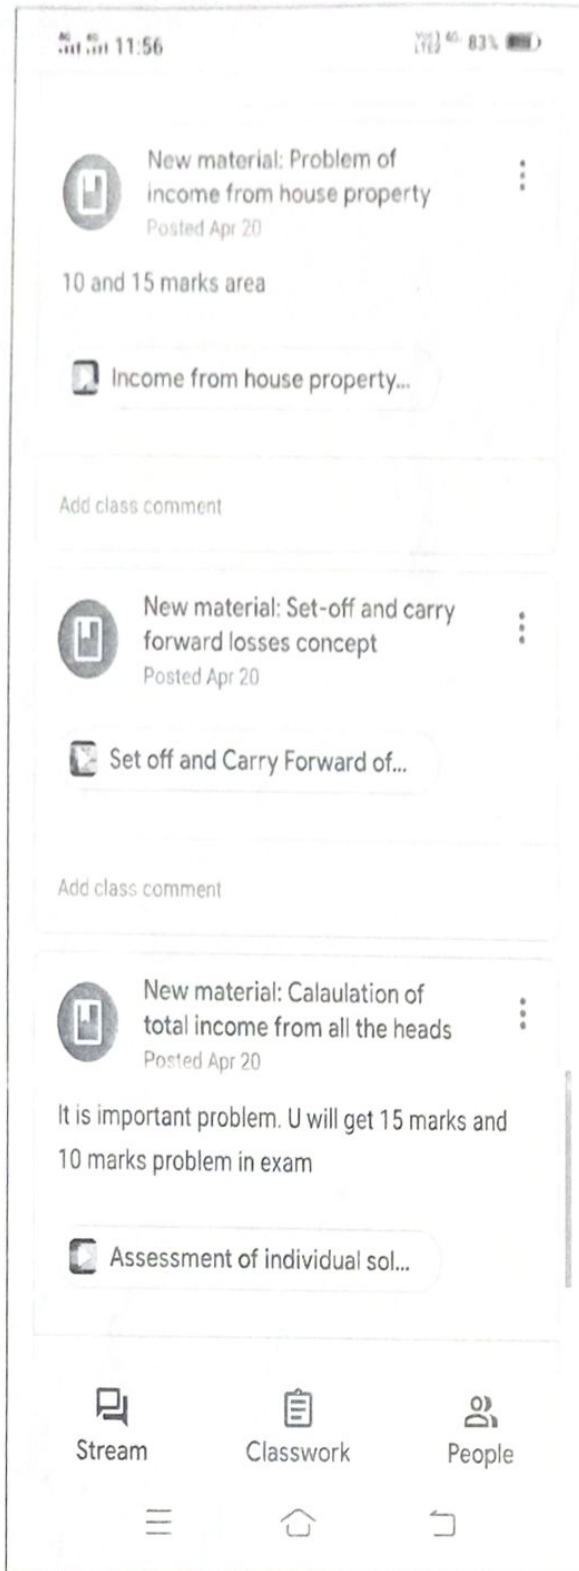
11:56 83%

New material: Problem of income from house property
Posted Apr 20

10 and 15 marks area

Income from house property...

Add class comment

New material: Set-off and carry forward losses concept
Posted Apr 20

Set off and Carry Forward of...

Add class comment

New material: Calaulation of total income from all the heads
Posted Apr 20

It is important problem. U will get 15 marks and 10 marks problem in exam

Assessment of individual sol...

Stream Classwork People